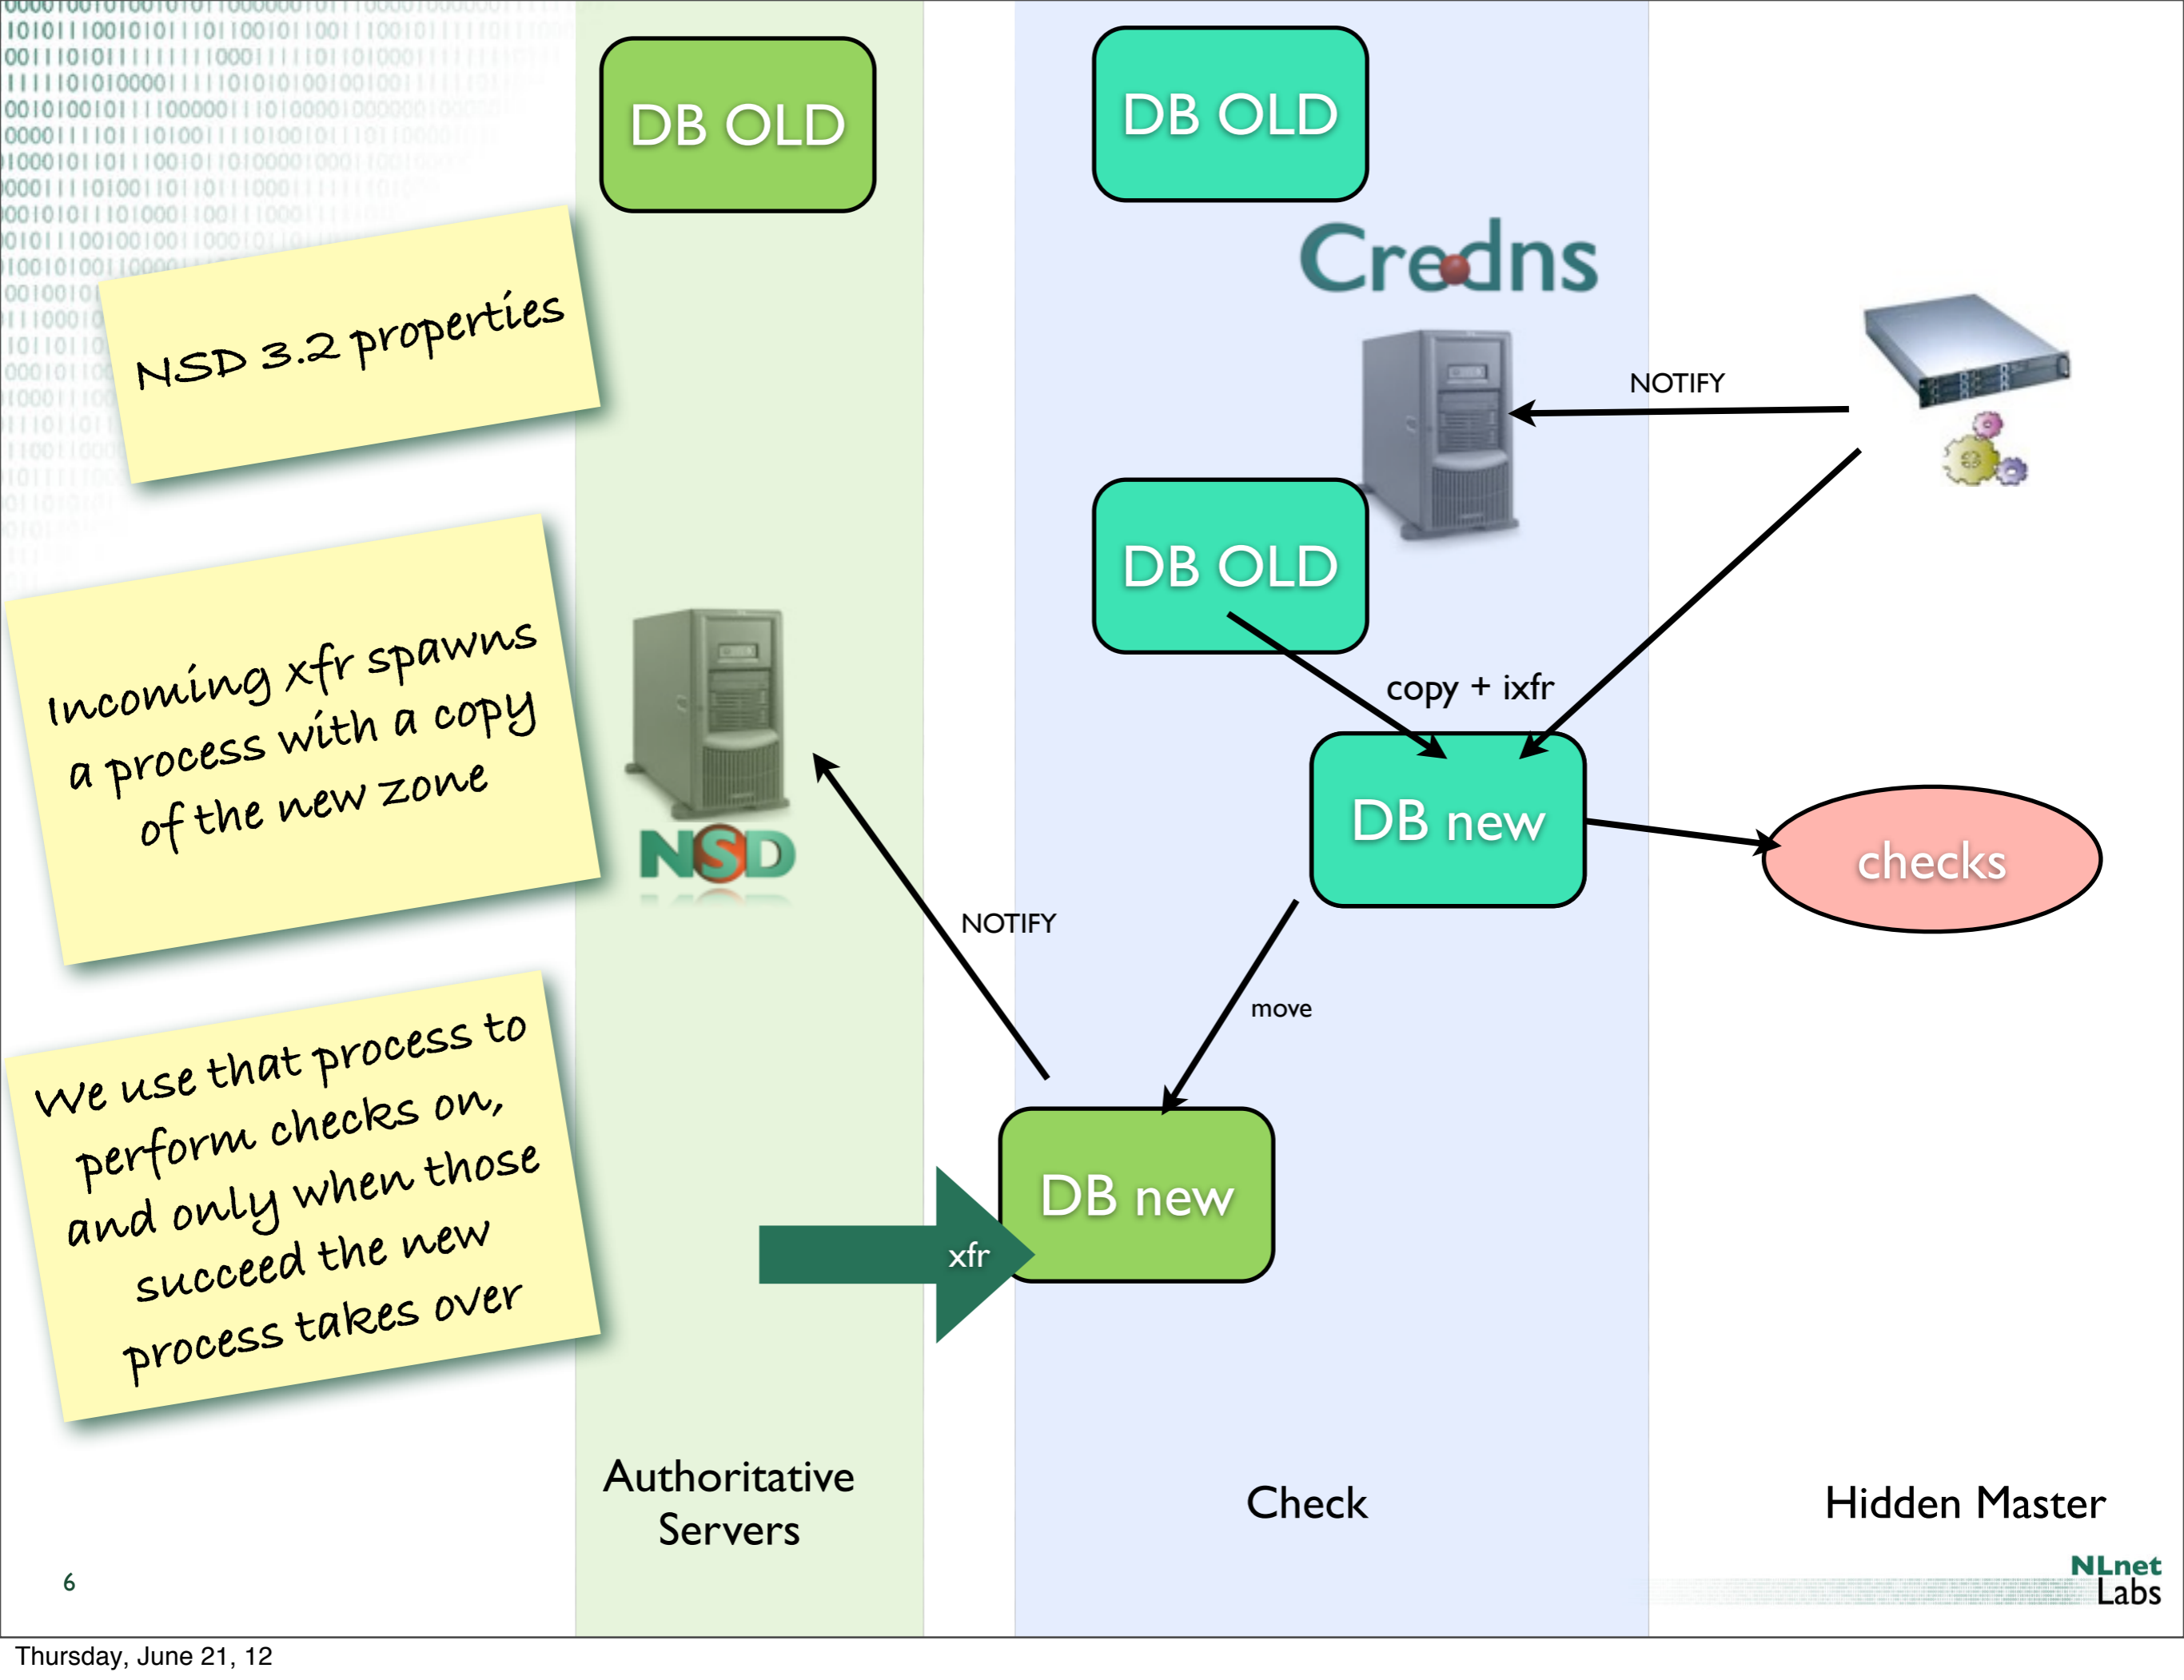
NSD 3.2 properties

Incoming xfr spawns a process with a copy of the new zone

We use that process to perform checks on, and only when those succeed the new process takes over

DB OLD

NSD

DB OLD

Credns

NOTIFY

DB OLD

copy + ixfr

DB new

checks

NOTIFY

move

xfr

DB new

Authoritative Servers

Check

Hidden Master

6

NLnet Labs

Thursday, June 21, 12